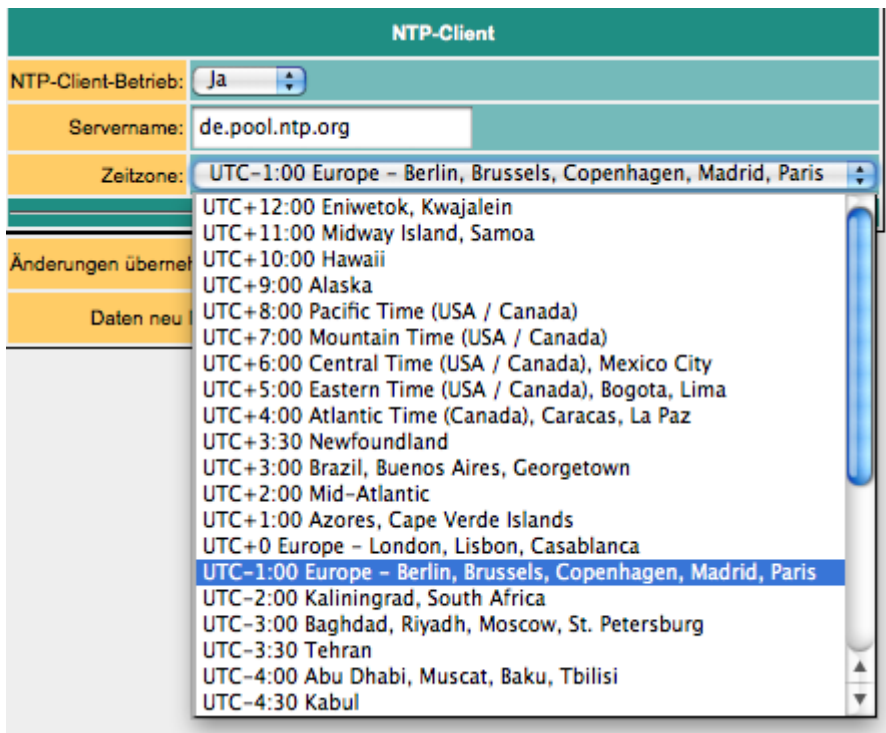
NTP-Client

NTP-Client-Betrieb: Ja

Servername: de.pool.ntp.org

Zeitzone: UTC-1:00 Europe - Berlin, Brussels, Copenhagen, Madrid, Paris

Änderungen überneh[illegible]

Daten neu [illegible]

UTC+12:00 Eniwetok, Kwajalein
UTC+11:00 Midway Island, Samoa
UTC+10:00 Hawaii
UTC+9:00 Alaska
UTC+8:00 Pacific Time (USA / Canada)
UTC+7:00 Mountain Time (USA / Canada)
UTC+6:00 Central Time (USA / Canada), Mexico City
UTC+5:00 Eastern Time (USA / Canada), Bogota, Lima
UTC+4:00 Atlantic Time (Canada), Caracas, La Paz
UTC+3:30 Newfoundland
UTC+3:00 Brazil, Buenos Aires, Georgetown
UTC+2:00 Mid-Atlantic
UTC+1:00 Azores, Cape Verde Islands
UTC+0 Europe - London, Lisbon, Casablanca
UTC-1:00 Europe - Berlin, Brussels, Copenhagen, Madrid, Paris
UTC-2:00 Kaliningrad, South Africa
UTC-3:00 Baghdad, Riyadh, Moscow, St. Petersburg
UTC-3:30 Tehran
UTC-4:00 Abu Dhabi, Muscat, Baku, Tbilisi
UTC-4:30 Kabul